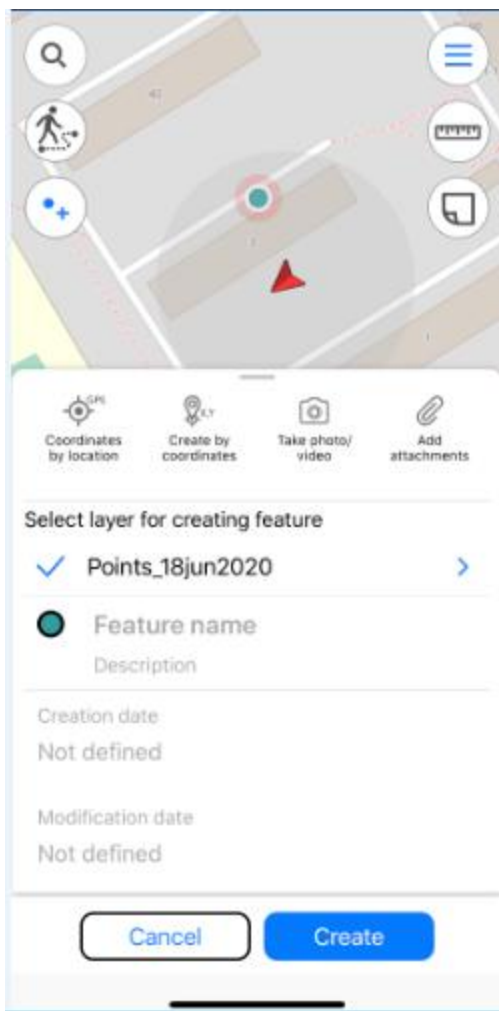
GPS

Coordinates by location

X,Y

Create by coordinates

Take photo/ video

Add attachments

Select layer for creating feature

Points_18jun2020

Feature name

Description

Creation date

Not defined

Modification date

Not defined

Cancel

Create